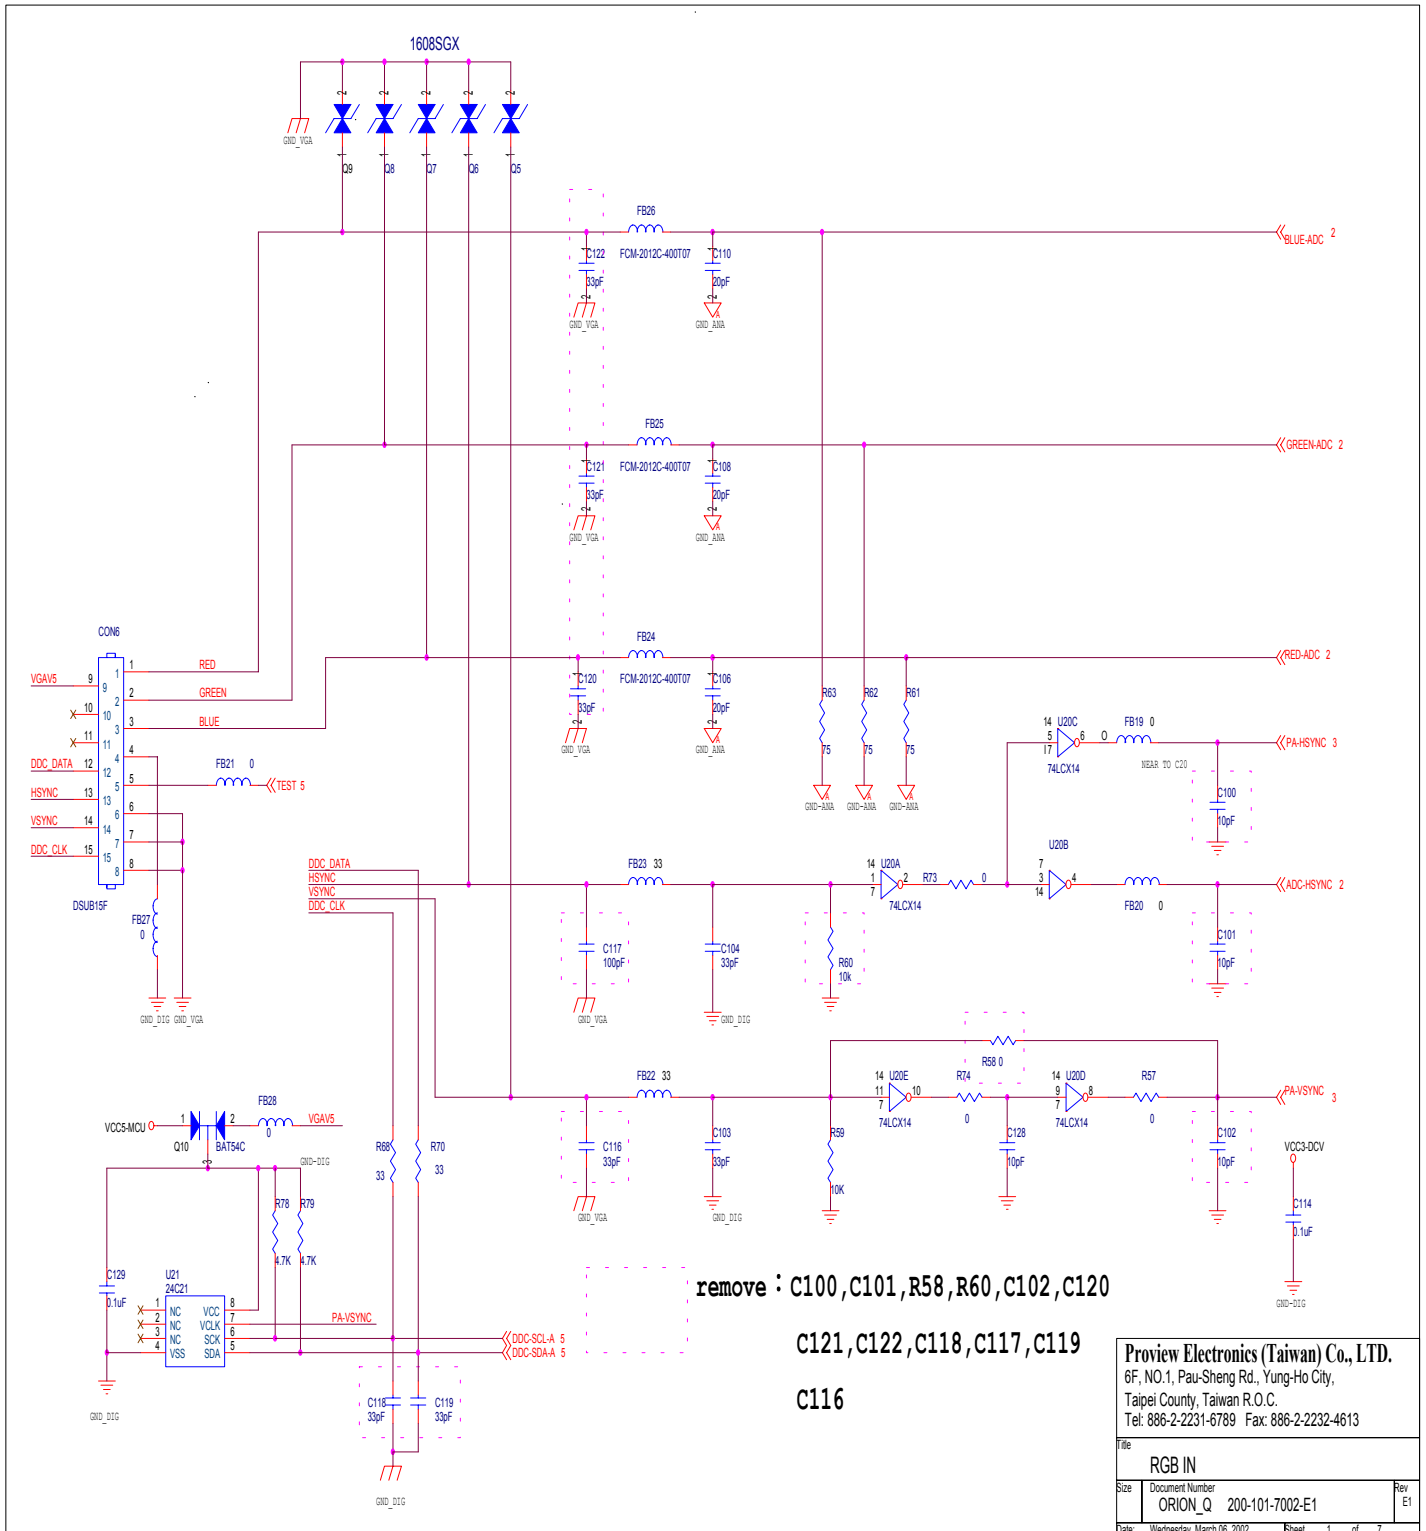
1608SGX

GND_VGA

Q9 Q8 Q7 Q6 Q5

FB26
FCM-2012C-400T07
C122 33pF GND_VGA
C110 20pF GND_ANA
BLUE-ADC 2

FB25
FCM-2012C-400T07
C121 33pF GND_VGA
C108 20pF GND_ANA
GREEN-ADC 2

FB24
FCM-2012C-400T07
C120 33pF GND_VGA
C106 20pF GND_ANA
RED-ADC 2

CON6
VGAV5 9
10
11
DDC_DATA 12
HSYNC 13
VSYNC 14
DDC_CLK 15
RED
GREEN
BLUE
DSUB15F
FB21 0
TEST 5
FB27 0
GND_DIG GND_VGA

R63 75 R62 75 R61 75
GND-ANA GND-ANA GND-ANA

14 U20C 74LCX14
FB19 0
NEAR TO C20
PA-HSYNC 3
C100 10pF

U20B
FB20 0
ADC-HSYNC 2
C101 10pF

DDC_DATA
HSYNC
VSYNC
DDC_CLK
FB23 33
C117 100pF GND_VGA
C104 33pF GND_DIG
14 U20A 74LCX14
R73 0
R60 10k

R58 0
FB22 33
C116 33pF GND_VGA
C103 33pF GND_DIG
R59 10K
14 U20E 74LCX14
R74 0
C128 10pF
14 U20D 74LCX14
R57 0
PA-VSYNC 3
C102 10pF
VCC3-DCV
C114 0.1uF
GND-DIG

VCC5-MCU
Q10 BAT54C
FB28 0
VGAV5
GND-DIG
R68 33 R70 33
R78 4.7K R79 4.7K
C129 0.1uF
U21 24C21
NC NC NC VSS VCC VCLK SCK SDA
PA-VSYNC
DDC-SCL-A 5
DDC-SDA-A 5
GND_DIG
C118 33pF C119 33pF
GND_DIG

remove：C100,C101,R58,R60,C102,C120
C121,C122,C118,C117,C119
C116

Proview Electronics (Taiwan) Co., LTD.
6F, NO.1, Pau-Sheng Rd., Yung-Ho City,
Taipei County, Taiwan R.O.C.
Tel: 886-2-2231-6789 Fax: 886-2-2232-4613
Title
RGB IN
Size Document Number
ORION_Q 200-101-7002-E1
Rev E1
Date: Wednesday, March 06, 2002 Sheet 1 of 7